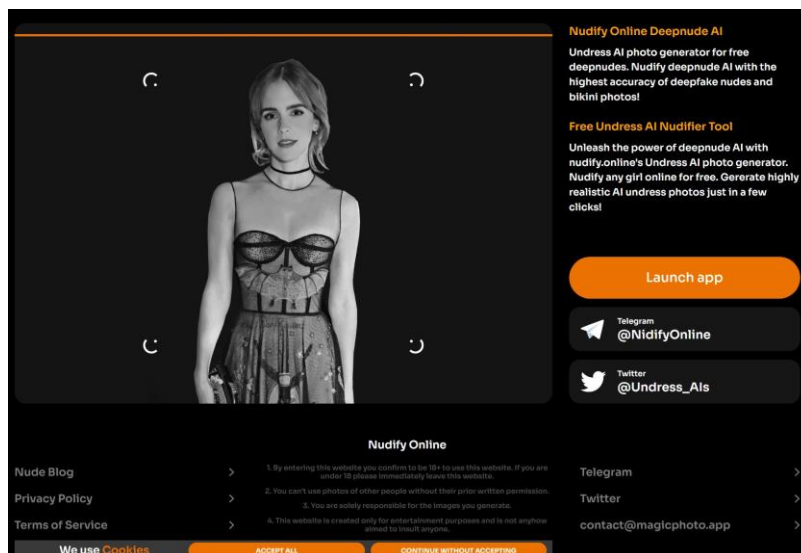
Nudify Online Deepnude AI

Undress AI photo generator for free deepnudes. Nudify deepnude AI with the highest accuracy of deepfake nudes and bikini photos!

Free Undress AI Nudifier Tool

Unleash the power of deepnude AI with nudify.online's Undress AI photo generator. Nudify any girl online for free. Gererate highly realistic AI undress photos just in a few clicks!

Launch app

Telegram
@NidifyOnline

Twitter
@Undress_AIs

Nudify Online

Nude Blog

Privacy Policy

Terms of Service

1. By entering this website you confirm to be 18+ to use this website. If you are under 18 please immediately leave this website.

2. You can't use photos of other people without their prior written permission.

3. You are solely responsible for the images you generate.

4. This website is created only for entertainment purposes and is not anyhow aimed to insult anyone.

Telegram

Twitter

contact@magicphoto.app

We use Cookies

ACCEPT ALL

CONTINUE WITHOUT ACCEPTING